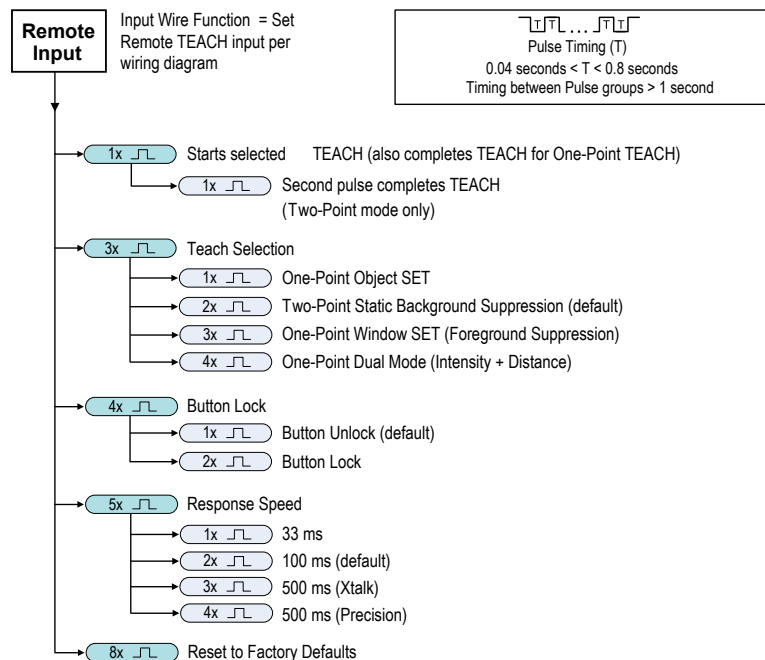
Remote Input

Input Wire Function = Set Remote TEACH input per wiring diagram

T T ... T T
Pulse Timing (T)
0.04 seconds < T < 0.8 seconds
Timing between Pulse groups > 1 second

1x Starts selected TEACH (also completes TEACH for One-Point TEACH)

1x Second pulse completes TEACH (Two-Point mode only)

3x Teach Selection

1x One-Point Object SET

2x Two-Point Static Background Suppression (default)

3x One-Point Window SET (Foreground Suppression)

4x One-Point Dual Mode (Intensity + Distance)

4x Button Lock

1x Button Unlock (default)

2x Button Lock

5x Response Speed

1x 33 ms

2x 100 ms (default)

3x 500 ms (Xtalk)

4x 500 ms (Precision)

8x Reset to Factory Defaults